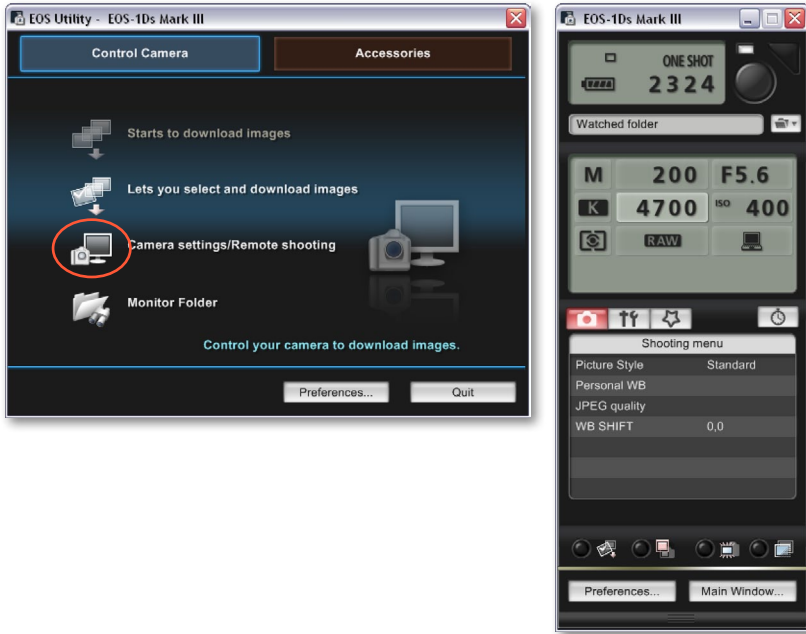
EOS Utility - EOS-1Ds Mark III

Control Camera

Accessories

Starts to download images

Lets you select and download images

Camera settings/Remote shooting

Monitor Folder

Control your camera to download images.

Preferences...

Quit

EOS-1Ds Mark III

ONE SHOT

2324

Watched folder

M

200

F5.6

K

4700

ISO

400

RAW

Shooting menu

| | |
|---|---|
| Picture Style | Standard |
| Personal WB | |
| JPEG quality | |
| WB SHIFT | 0,0 |

Preferences...

Main Window...